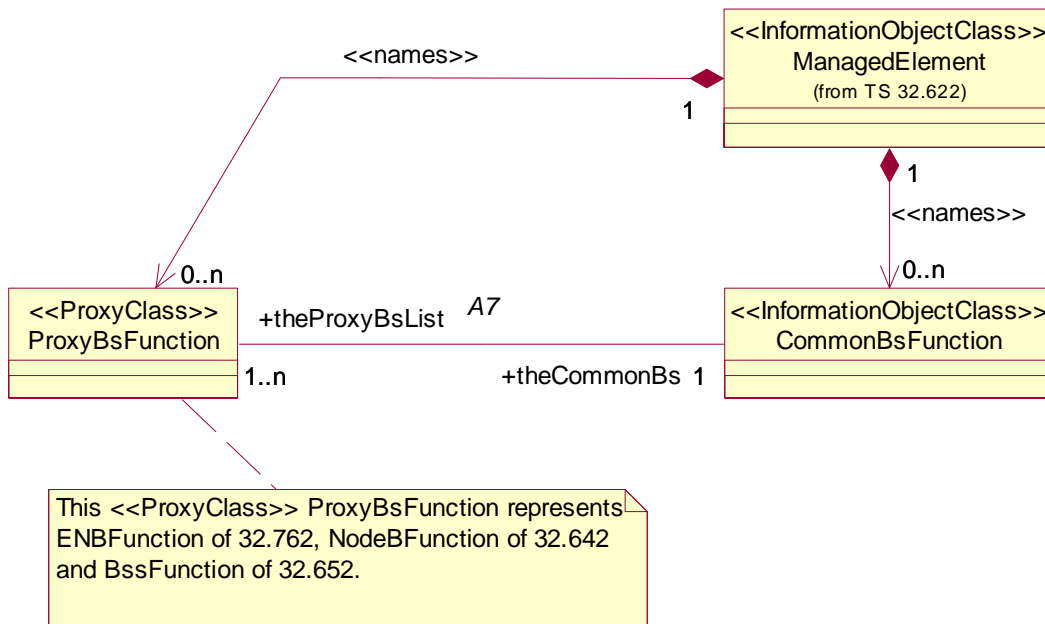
<<names>>

<<InformationObjectClass>>
ManagedElement
(from TS 32.622)

1

1

<<names>>

0..n

0..n

<<ProxyClass>>
ProxyBsFunction

+theProxyBsList

A7

<<InformationObjectClass>>
CommonBsFunction

1..n

+theCommonBs 1

This <<ProxyClass>> ProxyBsFunction represents ENBFunction of 32.762, NodeBFunction of 32.642 and BssFunction of 32.652.